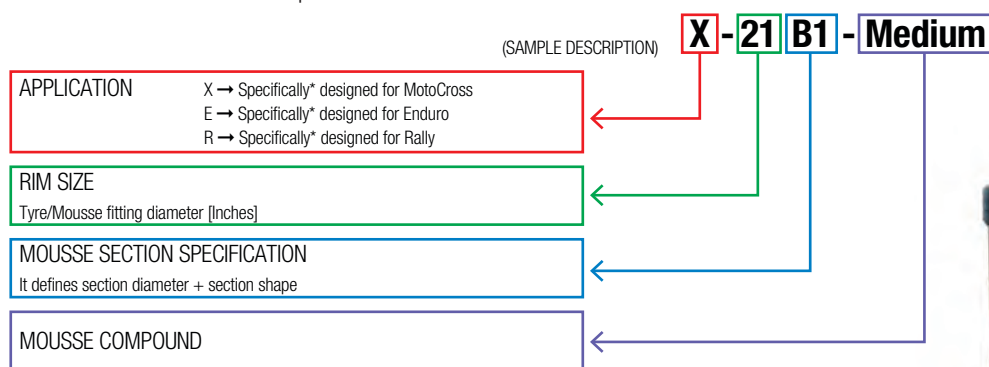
(SAMPLE DESCRIPTION) X - 21 B1 - Medium

APPLICATION
X → Specifically* designed for MotoCross
E → Specifically* designed for Enduro
R → Specifically* designed for Rally

RIM SIZE
Tyre/Mousse fitting diameter [Inches]

MOUSSE SECTION SPECIFICATION
It defines section diameter + section shape

MOUSSE COMPOUND